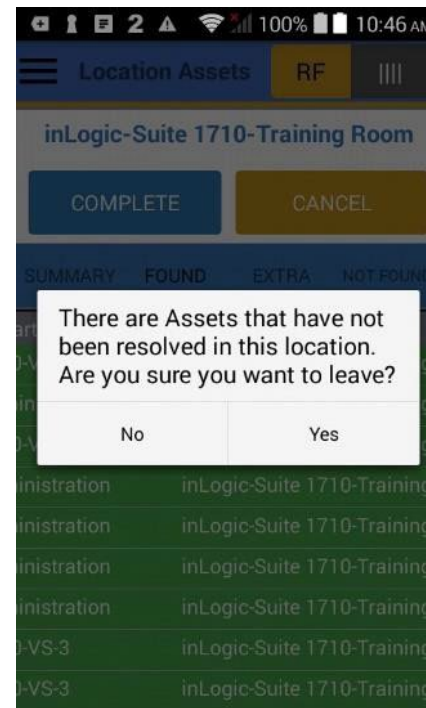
2 100% 10:46 AM

Location Assets RF ||||

inLogic-Suite 1710-Training Room

COMPLETE CANCEL

SUMMARY FOUND EXTRA NOT FOUN

There are Assets that have not been resolved in this location. Are you sure you want to leave?

No Yes

inistration inLogic-Suite 1710-Trainin
inistration inLogic-Suite 1710-Trainin
inistration inLogic-Suite 1710-Trainin
inistration inLogic-Suite 1710-Trainin
-VS-3 inLogic-Suite 1710-Trainin
-VS-3 inLogic-Suite 1710-Trainin